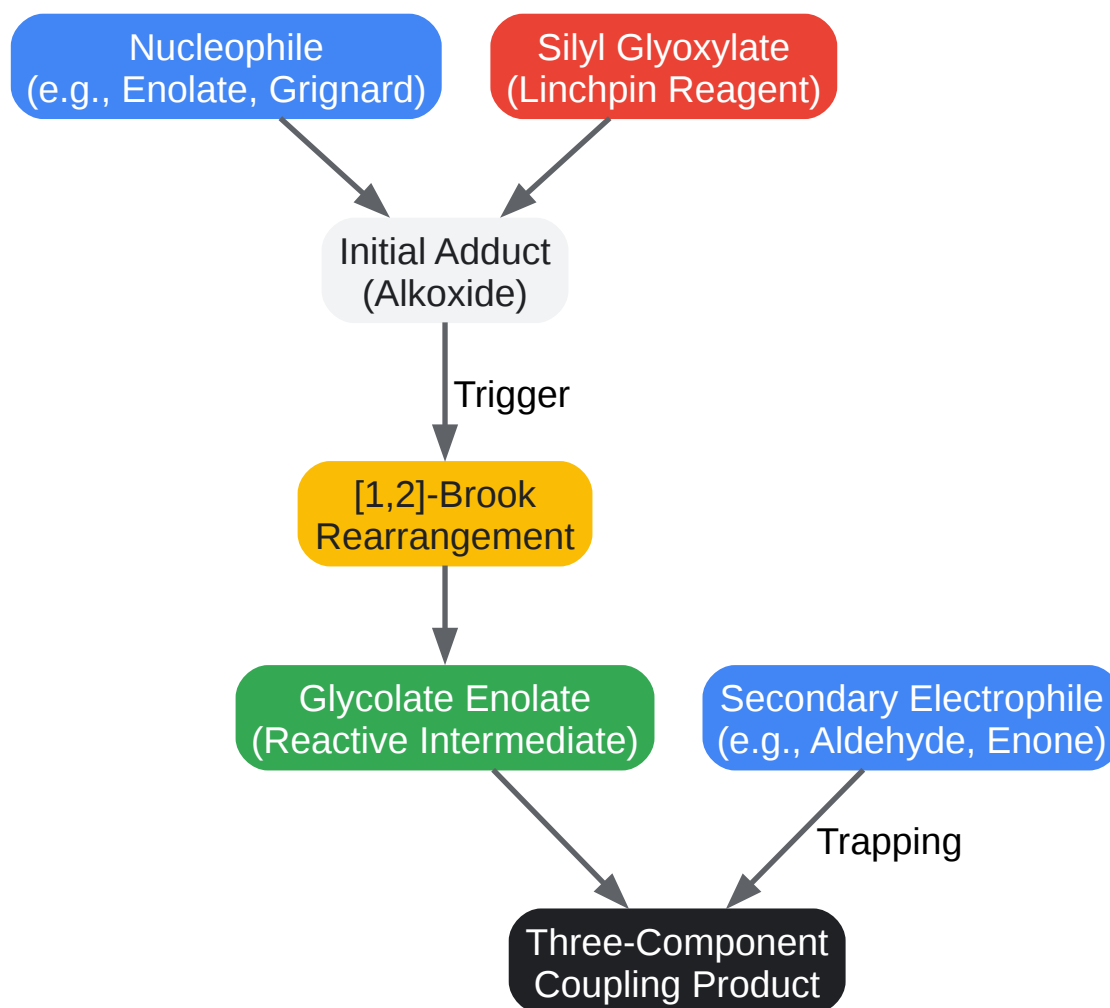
Nucleophile
(e.g., Enolate, Grignard)

Silyl Glyoxylate
(Linchpin Reagent)

Initial Adduct
(Alkoxide)

Trigger

[1,2]-Brook
Rearrangement

Glycolate Enolate
(Reactive Intermediate)

Secondary Electrophile
(e.g., Aldehyde, Enone)

Trapping

Three-Component
Coupling Product